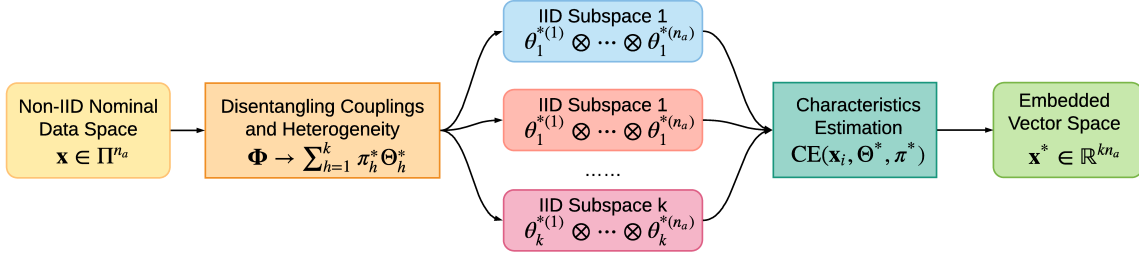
Non-IID Nominal Data Space
$\mathbf{x} \in \Pi^{n_a}$

Disentangling Couplings and Heterogeneity
$\mathbf{\Phi} \rightarrow \sum_{h=1}^{k} \pi_h^* \Theta_h^*$

IID Subspace 1
$\theta_1^{*(1)} \otimes \cdots \otimes \theta_1^{*(n_a)}$

IID Subspace 1
$\theta_1^{*(1)} \otimes \cdots \otimes \theta_1^{*(n_a)}$

……

IID Subspace k
$\theta_k^{*(1)} \otimes \cdots \otimes \theta_k^{*(n_a)}$

Characteristics Estimation
$\mathrm{CE}(\mathbf{x}_i, \Theta^*, \pi^*)$

Embedded Vector Space
$\mathbf{x}^* \in \mathbb{R}^{kn_a}$